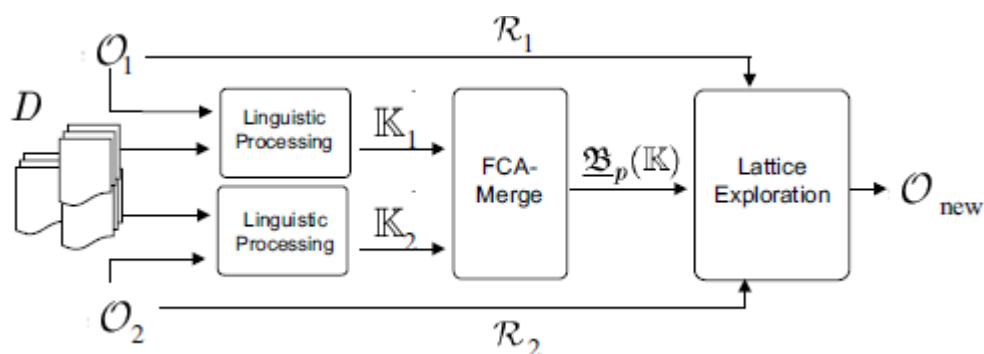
$\mathcal{O}_1$

$\mathcal{R}_1$

$D$

Linguistic Processing

$\mathbb{K}_1$

FCA-Merge

$\underline{\mathfrak{B}}_p(\mathbb{K})$

Lattice Exploration

$\mathcal{O}_{\text{new}}$

Linguistic Processing

$\mathbb{K}_2$

$\mathcal{O}_2$

$\mathcal{R}_2$